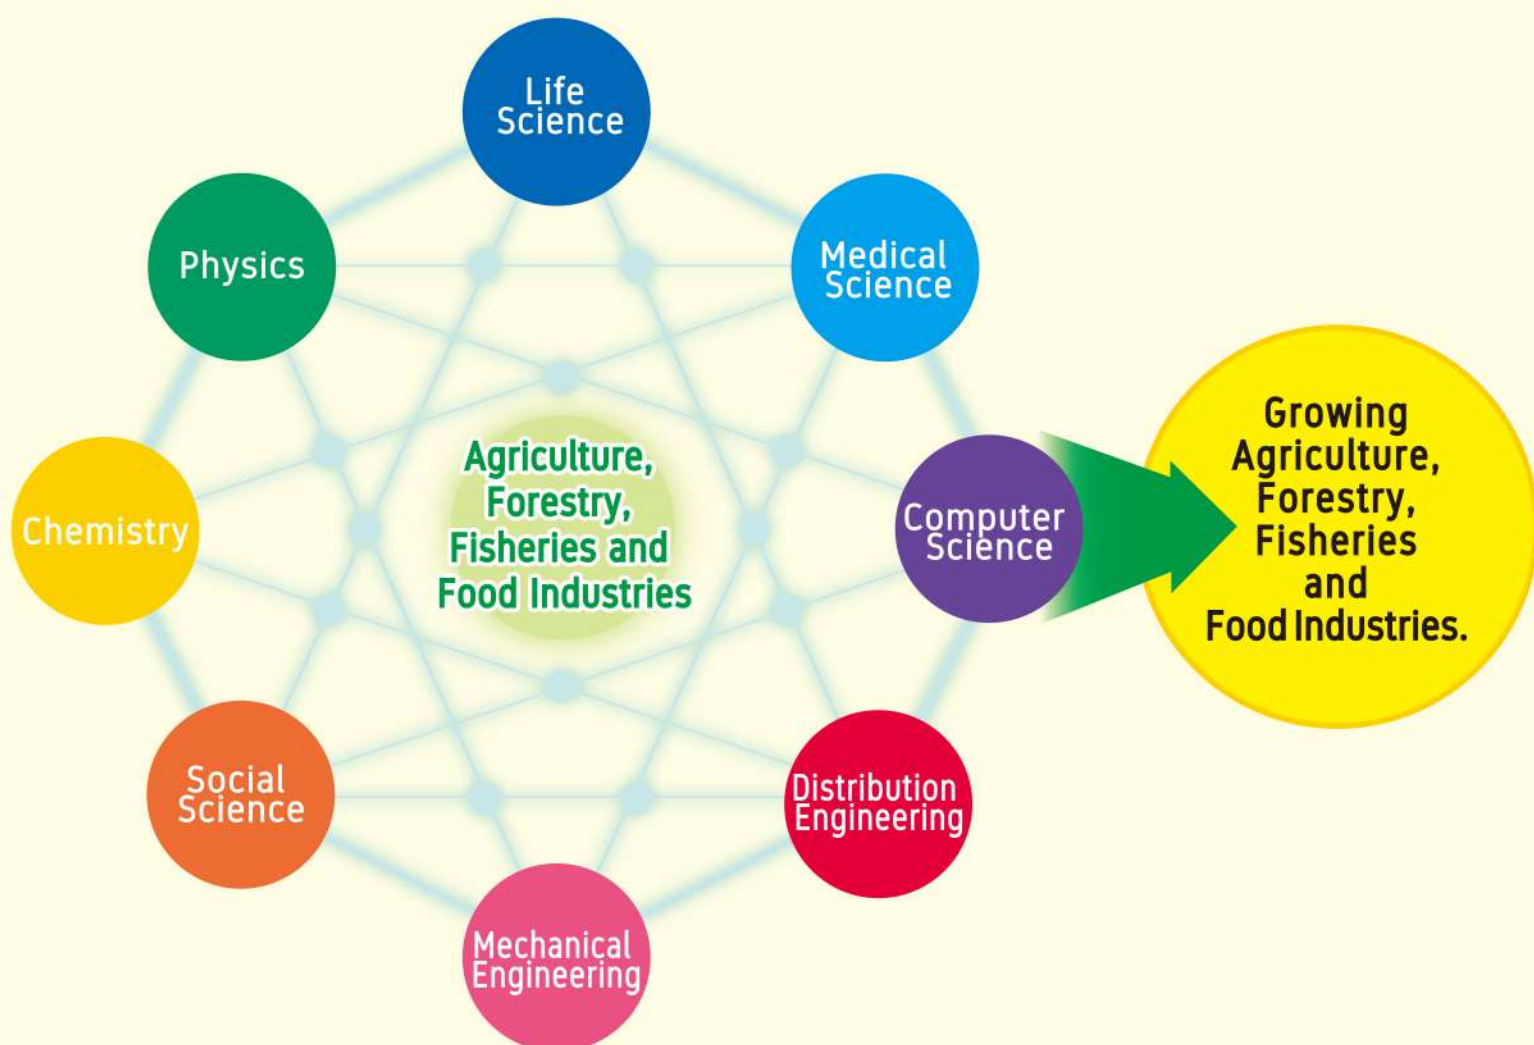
Life Science

Physics

Medical Science

Agriculture, Forestry, Fisheries and Food Industries

Chemistry

Computer Science

Growing Agriculture, Forestry, Fisheries and Food Industries.

Social Science

Distribution Engineering

Mechanical Engineering